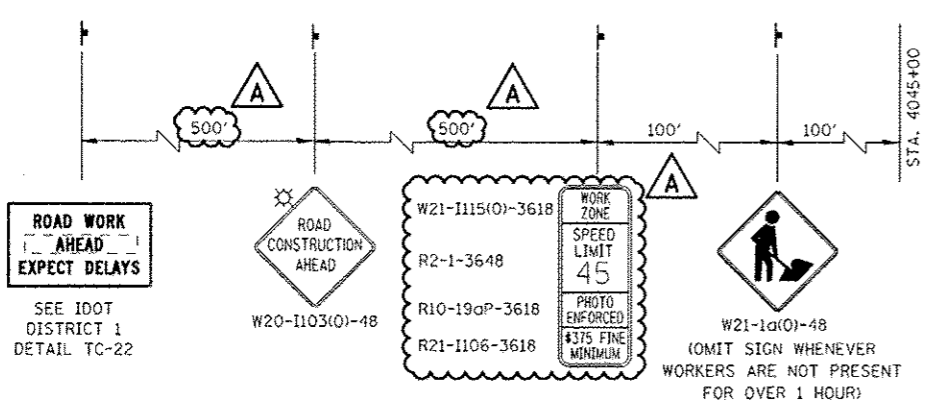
A

500'

A

500'

100'

100'

STA. 4045+00

A

ROAD WORK
AHEAD
EXPECT DELAYS

SEE IDOT
DISTRICT 1
DETAIL TC-22

ROAD
CONSTRUCTION
AHEAD

W20-I103(O)-48

W21-I115(O)-3618

R2-1-3648

R10-19aP-3618

R21-I106-3618

WORK
ZONE

SPEED
LIMIT
45

PHOTO
ENFORCED

$375 FINE
MINIMUM

W21-1a(O)-48
(OMIT SIGN WHENEVER
WORKERS ARE NOT PRESENT
FOR OVER 1 HOUR)